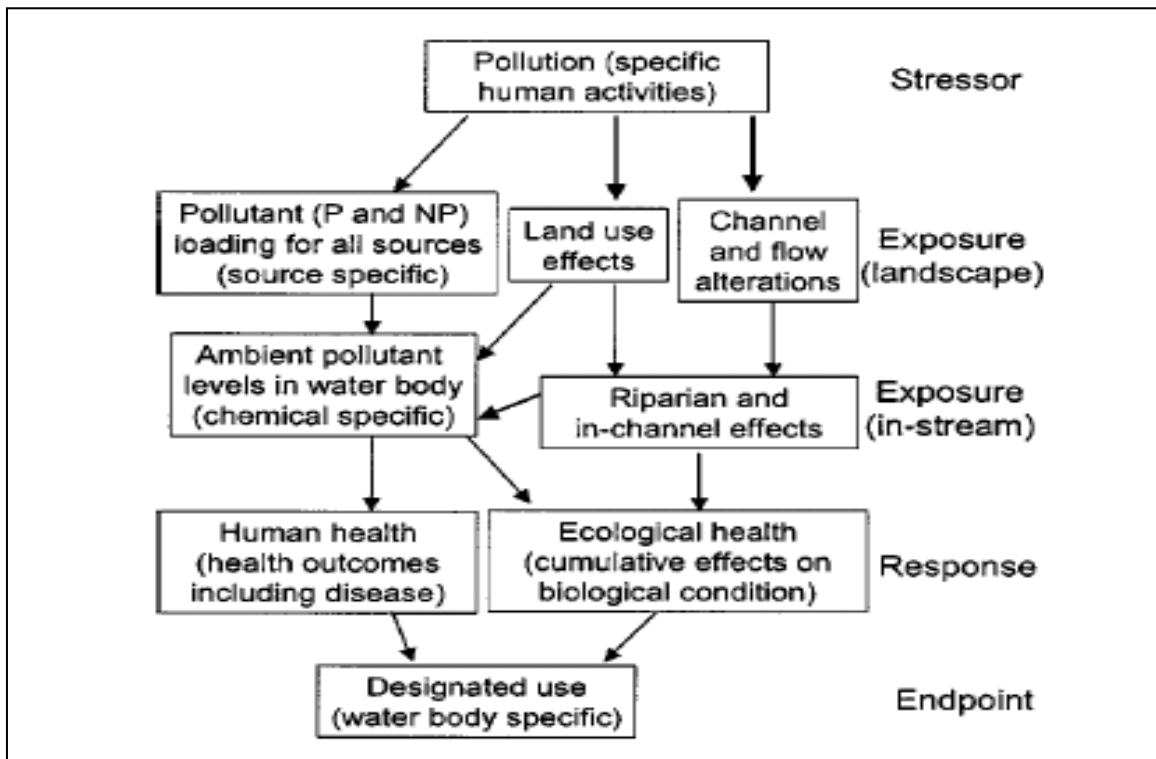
Pollution (specific human activities)

Stressor

Pollutant (P and NP) loading for all sources (source specific)

Land use effects

Channel and flow alterations

Exposure (landscape)

Ambient pollutant levels in water body (chemical specific)

Riparian and in-channel effects

Exposure (in-stream)

Human health (health outcomes including disease)

Ecological health (cumulative effects on biological condition)

Response

Designated use (water body specific)

Endpoint